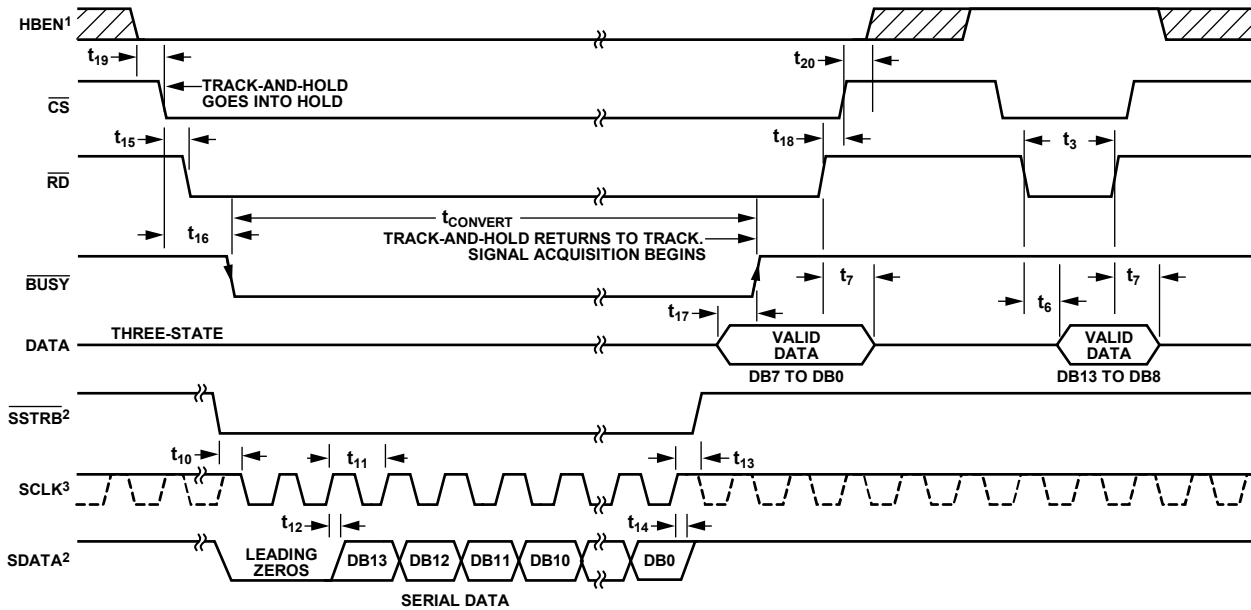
HBEN$^1$

$t_{19}$

TRACK-AND-HOLD GOES INTO HOLD

$t_{20}$

$\overline{CS}$

$t_{15}$

$t_{18}$

$t_3$

$\overline{RD}$

$t_{CONVERT}$

$t_{16}$

TRACK-AND-HOLD RETURNS TO TRACK. SIGNAL ACQUISITION BEGINS

$\overline{BUSY}$

$t_7$

$t_6$

$t_7$

$t_{17}$

DATA

THREE-STATE

VALID DATA

DB7 TO DB0

VALID DATA

DB13 TO DB8

$\overline{SSTRB}^2$

$t_{10}$

$t_{11}$

$t_{13}$

SCLK$^3$

$t_{12}$

$t_{14}$

SDATA$^2$

LEADING ZEROS

DB13

DB12

DB11

DB10

DB0

SERIAL DATA